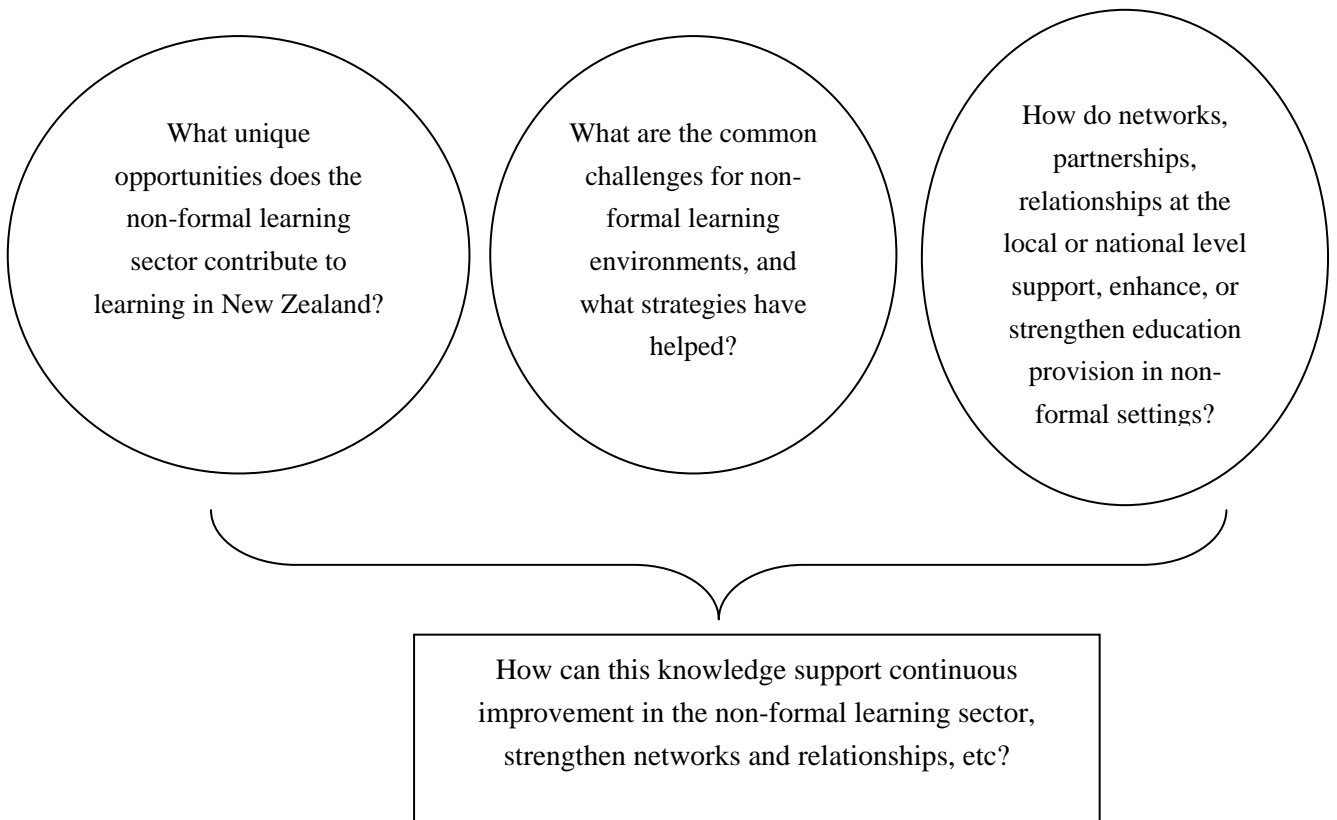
What unique opportunities does the non-formal learning sector contribute to learning in New Zealand?

What are the common challenges for non-formal learning environments, and what strategies have helped?

How do networks, partnerships, relationships at the local or national level support, enhance, or strengthen education provision in non-formal settings?

How can this knowledge support continuous improvement in the non-formal learning sector, strengthen networks and relationships, etc?